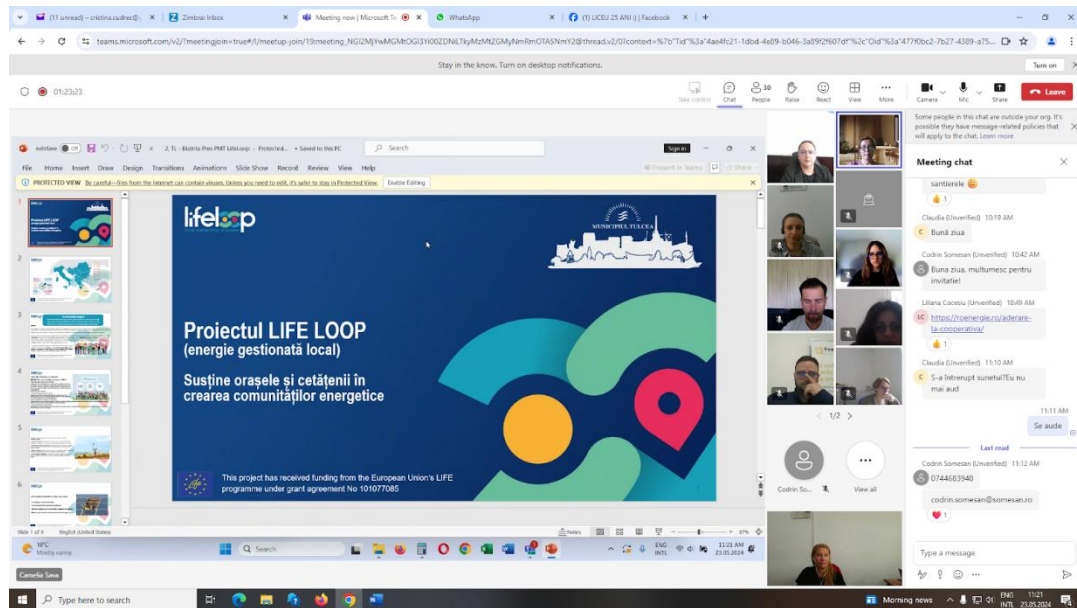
(11 unread) – cristina.cudrec@ | Zimbra: Inbox | Meeting now | Microsoft Te | WhatsApp | (1) LICEU 25 ANI :) | Facebook

teams.microsoft.com/v2/?meetingjoin=true#/l/meetup-join/19:meeting_NGI2MjYwMGMtOGI3Yi00ZDNiLTkyMzMtZGMyNmRmOTA5NmY2@thread.v2/0?context=%7b"Tid"%3a"4ae4fc21-1dbd-4e89-b046-3a89f2f607df"%2c"Oid"%3a"477f0bc2-7b27-4389-a75...

Stay in the know. Turn on desktop notifications. Turn on

01:23:23

Take control | Chat | 30 People | Raise | React | View | More | Camera | Mic | Share | Leave

AutoSave Off | 2. TL - Bistrita Pres PMT LifeLoop - Protected... • Saved to this PC | Search | Sign in

File Home Insert Draw Design Transitions Animations Slide Show Record Review View Help | Present in Teams | Share

PROTECTED VIEW Be careful—files from the Internet can contain viruses. Unless you need to edit, it's safer to stay in Protected View. Enable Editing

lifeloop

MUNICIPIUL TULCEA

Proiectul LIFE LOOP
(energie gestionată local)

Susține orașele și cetățenii în crearea comunităților energetice

This project has received funding from the European Union's LIFE programme under grant agreement No 101077085

Slide 1 of 6 | English (United States) | Notes | 97%

1/2

Codrin So... | View all

Some people in this chat are outside your org. It's possible they have message-related policies that will apply to the chat. Learn more

Meeting chat

santierele
1

Claudia (Unverified) 10:19 AM
Bună ziua

Codrin Somesan (Unverified) 10:42 AM
Buna ziua, multumesc pentru invitatie!

Liliana Cocesiu (Unverified) 10:49 AM
https://roenergie.ro/aderare-la-cooperativa/
1

Claudia (Unverified) 11:10 AM
S-a întrerupt sunetul?Eu nu mai aud

11:11 AM
Se aude

Last read

Codrin Somesan (Unverified) 11:12 AM
0744683940
codrin.somesan@somesan.ro
1

Type a message

Camelia Sava

18°C Mostly sunny | Search | ENG INTL | 11:23 AM 23.05.2024

Type here to search | Morning news | ENG INTL | 11:21 23.05.2024